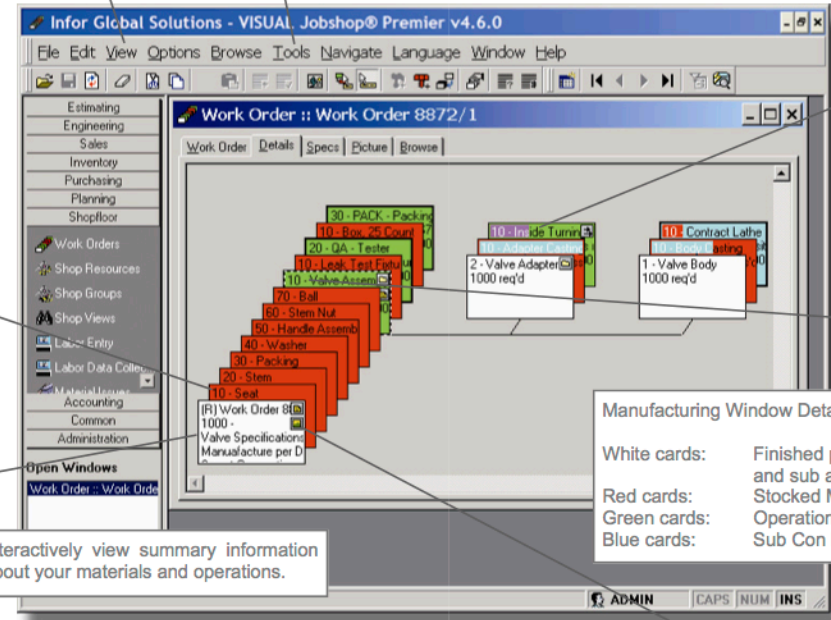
Infor Global Solutions - VISUAL Jobshop® Premier v4.6.0

File Edit View Options Browse Tools Navigate Language Window Help

Estimating
Engineering
Sales
Inventory
Purchasing
Planning
Shopfloor

Work Orders
Shop Resources
Shop Groups
Shop Views
Labor Entry
Labor Data Collec
Material Issues

Accounting
Common
Administration

Open Windows
Work Order :: Work Orde

Work Order :: Work Order 8872/1

Work Order Details Specs Picture Browse

30 - PACK - Packing
10 - Box, 25 Count
20 - QA - Tester
10 - Leak Test Fixtu
10 - Valve Assem
70 - Ball
60 - Stem Nut
50 - Handle Assemb
40 - Washer
30 - Packing
20 - Stem
10 - Seat
(R) Work Order 8
1000 -
Valve Specifications
Manufacture per D

10 - Inside Turnin
10 - Adapter Castin
2 - Valve Adapter
1000 req'd

10 - Contract Lathe
10 - Body Casting
1 - Valve Body
1000 req'd

Manufacturing Window Deta

White cards: Finished p and sub a
Red cards: Stocked M
Green cards: Operation
Blue cards: Sub Con

nteractively view summary information bout your materials and operations.

ADMIN CAPS NUM INS